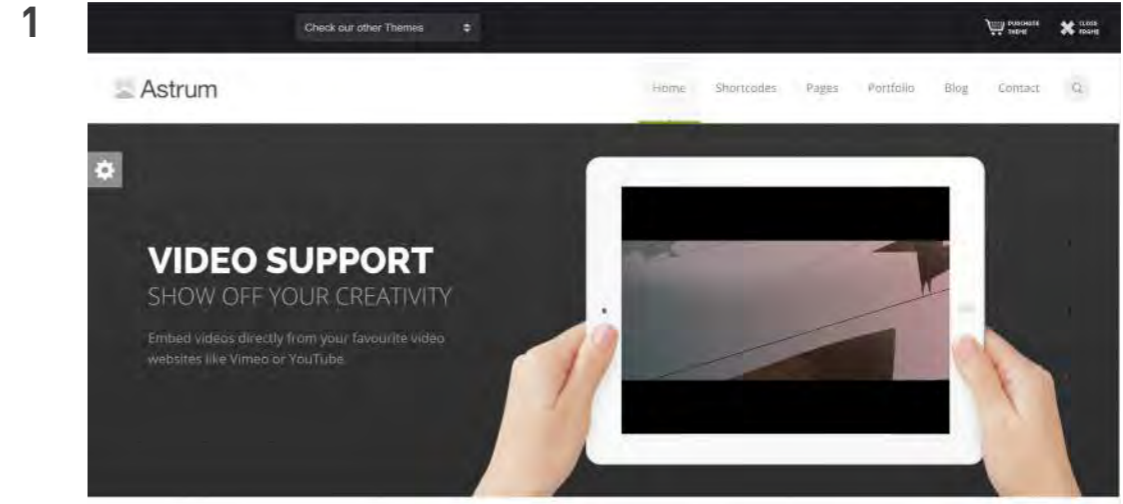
1

Check our other Themes

PURCHASE THEME

CLOSE FRAME

Astrum

Home Shortcodes Pages Portfolio Blog Contact

VIDEO SUPPORT
SHOW OFF YOUR CREATIVITY

Embed videos directly from your favourite video websites like Vimeo or YouTube.